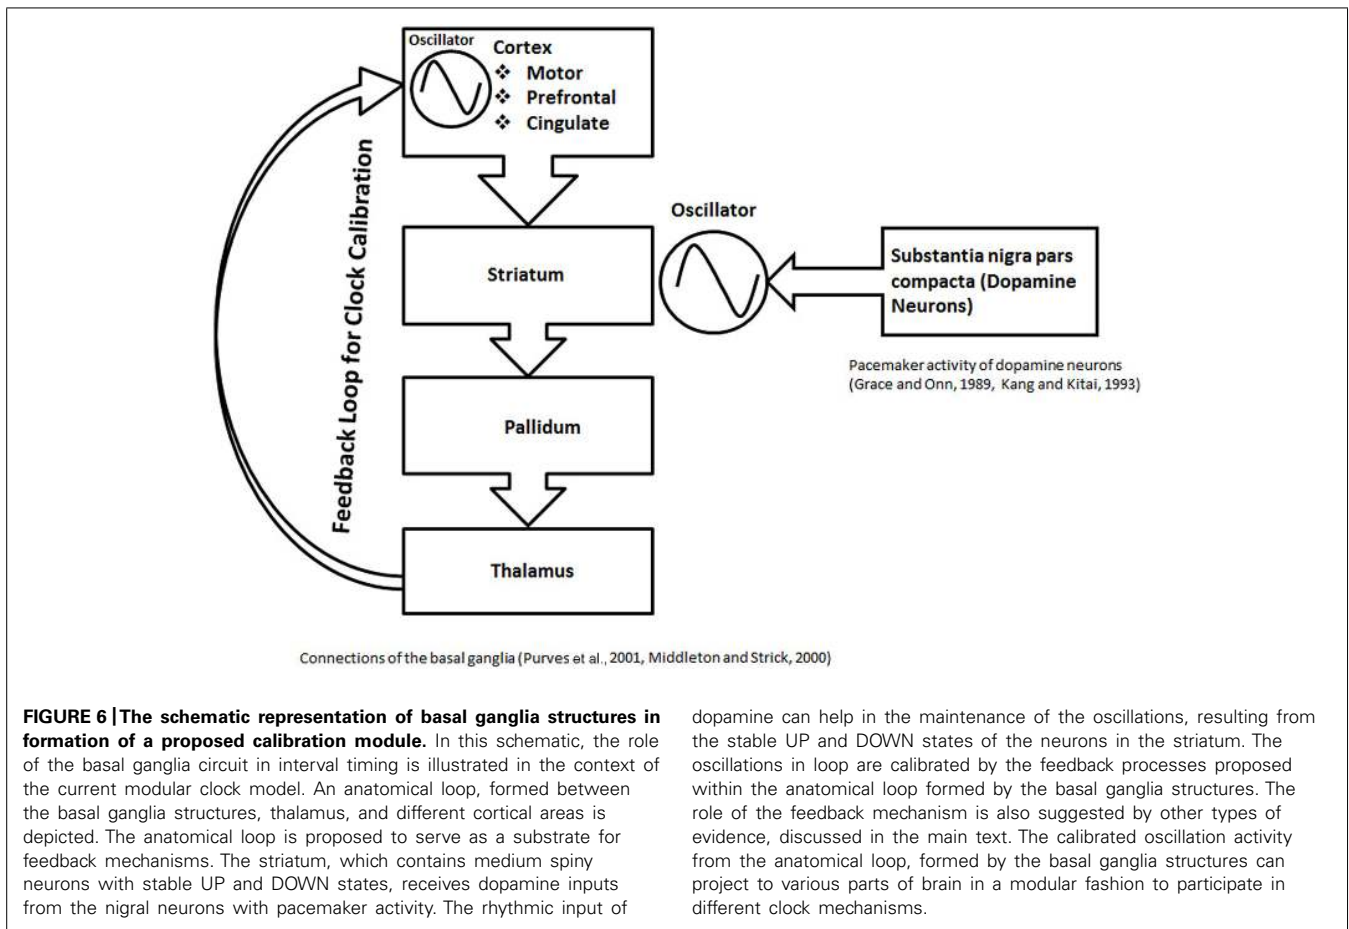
Oscillator

Cortex
❖ Motor
❖ Prefrontal
❖ Cingulate

Feedback Loop for Clock Calibration

Oscillator

Striatum

Substantia nigra pars compacta (Dopamine Neurons)

Pacemaker activity of dopamine neurons (Grace and Onn, 1989, Kang and Kitai, 1993)

Pallidum

Thalamus

Connections of the basal ganglia (Purves et al., 2001, Middleton and Strick, 2000)

**FIGURE 6 | The schematic representation of basal ganglia structures in formation of a proposed calibration module.** In this schematic, the role of the basal ganglia circuit in interval timing is illustrated in the context of the current modular clock model. An anatomical loop, formed between the basal ganglia structures, thalamus, and different cortical areas is depicted. The anatomical loop is proposed to serve as a substrate for feedback mechanisms. The striatum, which contains medium spiny neurons with stable UP and DOWN states, receives dopamine inputs from the nigral neurons with pacemaker activity. The rhythmic input of dopamine can help in the maintenance of the oscillations, resulting from the stable UP and DOWN states of the neurons in the striatum. The oscillations in loop are calibrated by the feedback processes proposed within the anatomical loop formed by the basal ganglia structures. The role of the feedback mechanism is also suggested by other types of evidence, discussed in the main text. The calibrated oscillation activity from the anatomical loop, formed by the basal ganglia structures can project to various parts of brain in a modular fashion to participate in different clock mechanisms.